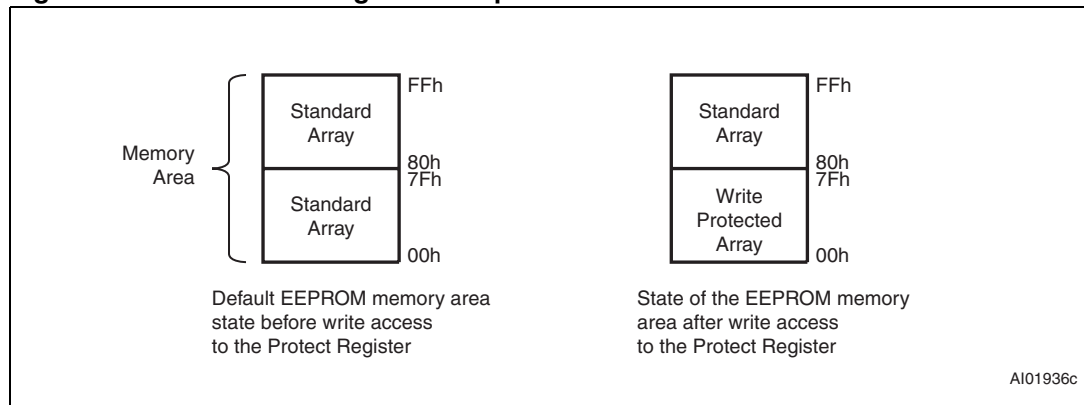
Memory Area

Standard Array

FFh

80h

7Fh

Standard Array

00h

Default EEPROM memory area state before write access to the Protect Register

Standard Array

FFh

80h

7Fh

Write Protected Array

00h

State of the EEPROM memory area after write access to the Protect Register

AI01936c